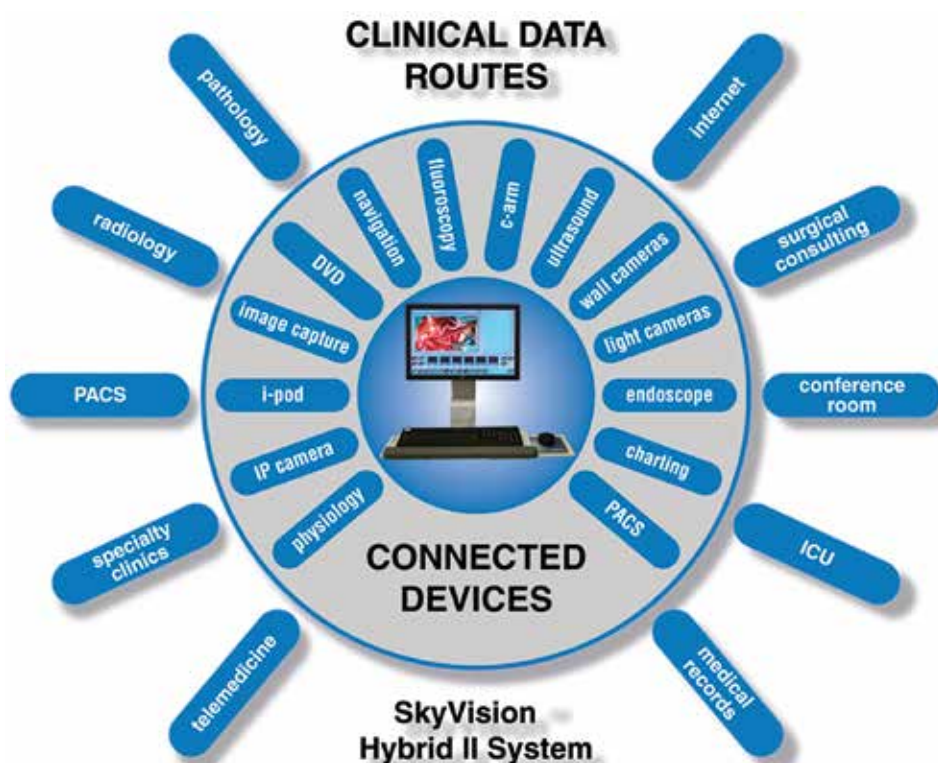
CLINICAL DATA ROUTES

pathology

internet

radiology

surgical consulting

PACS

conference room

specialty clinics

ICU

telemedicine

medical records

navigation

fluoroscopy

c-arm

ultrasound

DVD

wall cameras

image capture

light cameras

i-pod

endoscope

IP camera

charting

physiology

PACS

CONNECTED DEVICES

SkyVision Hybrid II System